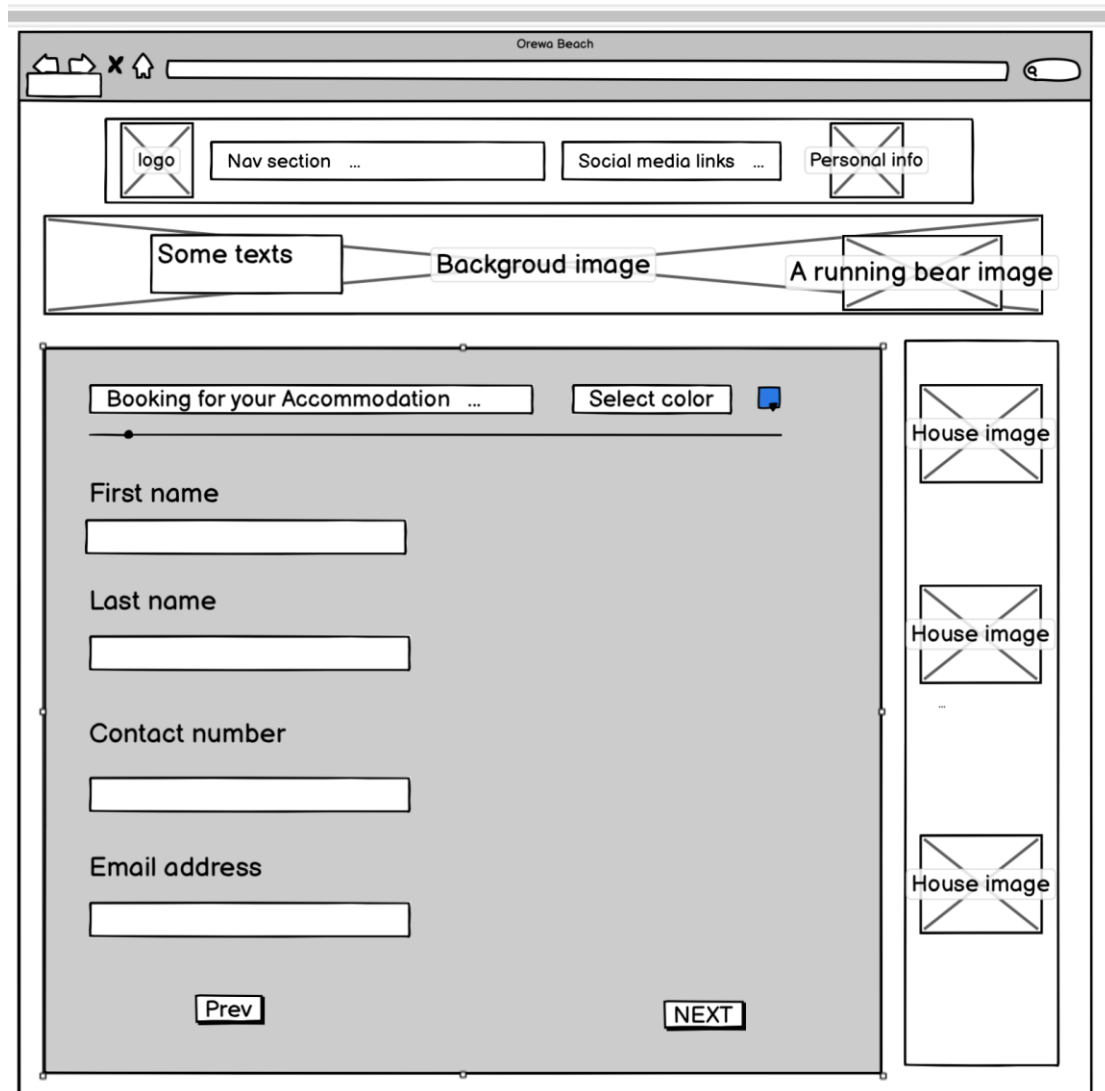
Orewa Beach

logo

Nav section ...

Social media links ...

Personal info

Some texts

Backgroud image

A running bear image

Booking for your Accommodation ...

Select color

First name

Last name

Contact number

Email address

Prev

NEXT

House image

House image

...

House image